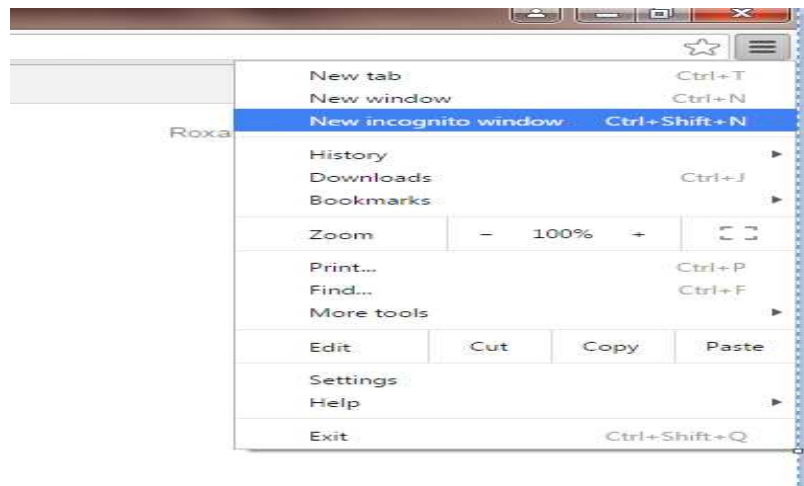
Roxa

New tab Ctrl+T
New window Ctrl+N
New incognito window Ctrl+Shift+N

History
Downloads Ctrl+J
Bookmarks

Zoom – 100% +

Print... Ctrl+P
Find... Ctrl+F
More tools

Edit Cut Copy Paste

Settings
Help

Exit Ctrl+Shift+Q